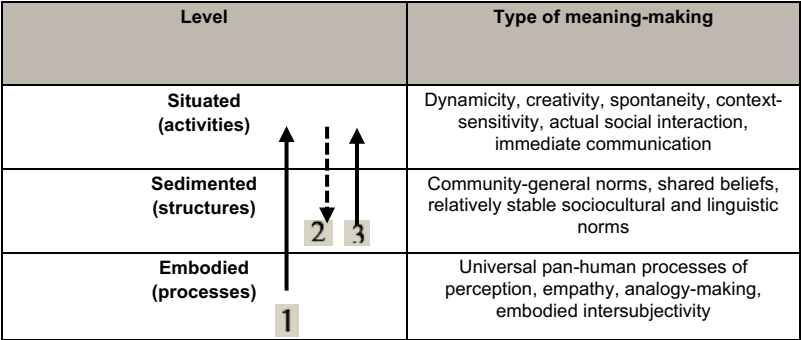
| Level | Type of meaning-making |
|---|---|
| Situated (activities) | Dynamicity, creativity, spontaneity, context-sensitivity, actual social interaction, immediate communication |
| Sedimented (structures) 2 3 | Community-general norms, shared beliefs, relatively stable sociocultural and linguistic norms |
| Embodied (processes) 1 | Universal pan-human processes of perception, empathy, analogy-making, embodied intersubjectivity |